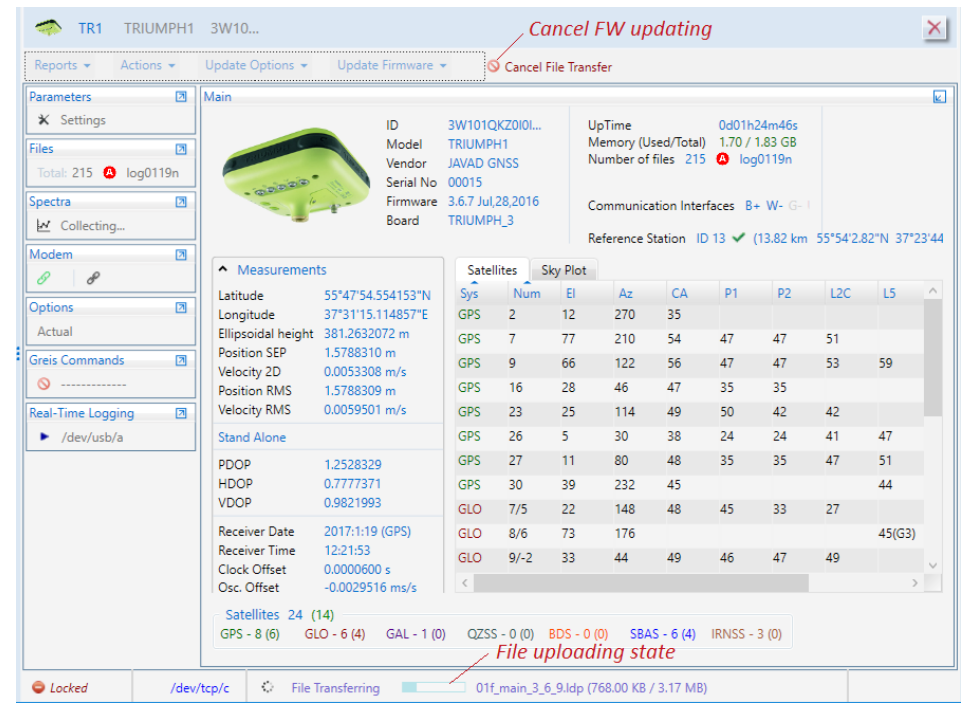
TR1 TRIUMPH1 3W10...

Cancel FW updating

Reports ▾ Actions ▾ Update Options ▾ Update Firmware ▾ Cancel File Transfer

Parameters
Settings

Files
Total: 215 log0119n

Spectra
Collecting...

Modem

Options
Actual

Greis Commands
-------------

Real-Time Logging
/dev/usb/a

Main

ID 3W101QKZ0I0I...
Model TRIUMPH1
Vendor JAVAD GNSS
Serial No 00015
Firmware 3.6.7 Jul,28,2016
Board TRIUMPH_3

UpTime 0d01h24m46s
Memory (Used/Total) 1.70 / 1.83 GB
Number of files 215 log0119n

Communication Interfaces B+ W- G- !

Reference Station ID 13 (13.82 km 55°54'2.82"N 37°23'44

Measurements
Latitude 55°47'54.554153"N
Longitude 37°31'15.114857"E
Ellipsoidal height 381.2632072 m
Position SEP 1.5788310 m
Velocity 2D 0.0053308 m/s
Position RMS 1.5788309 m
Velocity RMS 0.0059501 m/s

Stand Alone

PDOP 1.2528329
HDOP 0.7777371
VDOP 0.9821993

Receiver Date 2017:1:19 (GPS)
Receiver Time 12:21:53
Clock Offset 0.0000600 s
Osc. Offset -0.0029516 ms/s

Satellites Sky Plot

| Sys | Num | El | Az | CA | P1 | P2 | L2C | L5 |
|---|---|---|---|---|---|---|---|---|
| GPS | 2 | 12 | 270 | 35 | | | | |
| GPS | 7 | 77 | 210 | 54 | 47 | 47 | 51 | |
| GPS | 9 | 66 | 122 | 56 | 47 | 47 | 53 | 59 |
| GPS | 16 | 28 | 46 | 47 | 35 | 35 | | |
| GPS | 23 | 25 | 114 | 49 | 50 | 42 | 42 | |
| GPS | 26 | 5 | 30 | 38 | 24 | 24 | 41 | 47 |
| GPS | 27 | 11 | 80 | 48 | 35 | 35 | 47 | 51 |
| GPS | 30 | 39 | 232 | 45 | | | | 44 |
| GLO | 7/5 | 22 | 148 | 48 | 45 | 33 | 27 | |
| GLO | 8/6 | 73 | 176 | | | | | 45(G3) |
| GLO | 9/-2 | 33 | 44 | 49 | 46 | 47 | 49 | |

Satellites 24 (14)
GPS - 8 (6) GLO - 6 (4) GAL - 1 (0) QZSS - 0 (0) BDS - 0 (0) SBAS - 6 (4) IRNSS - 3 (0)

File uploading state

Locked /dev/tcp/c File Transferring 01f_main_3_6_9.ldp (768.00 KB / 3.17 MB)